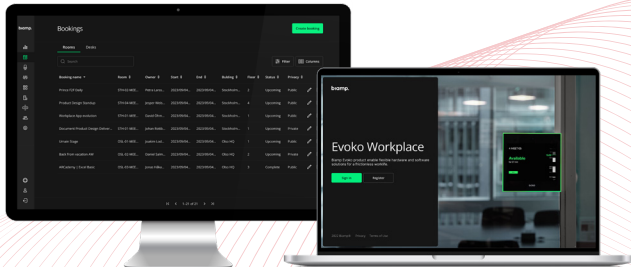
biamp.

Bookings

Create Booking

Rooms Desks

Search

Filter Columns

| Booking name | Room | Owner | Start | End | Building | Floor | Status | Privacy |
|---|---|---|---|---|---|---|---|---|
| Prince CIF Daily | STH-02-MEE... | Petra Lars... | 2023/09/04... | 2023/09/04... | Stockholm... | 2 | Upcoming | Public |
| Product Design Standup | STH-04-MEE... | Jesper Mel... | 2023/09/04... | 2023/09/04... | Stockholm... | 4 | Upcoming | Public |
| Workplace App evolution | STH-01-MEE... | David Ekm... | 2023/09/04... | 2023/09/04... | Stockholm... | 1 | Upcoming | Public |
| Document Product Design Deliver... | STH-03-MEE... | Johan Rolb... | 2023/09/04... | 2023/09/04... | Stockholm... | 3 | Upcoming | Private |
| Umeå Stage | UML-01-MEE... | Joakim Lun... | 2023/09/04... | 2023/09/04... | Umeå HQ | 1 | Upcoming | Public |
| Back from vacation fiki | UML-02-MEE... | Daniel Salm... | 2023/09/04... | 2023/09/04... | Umeå HQ | 2 | Upcoming | Public |
| ARCademy 2 Excel Book... | UML-03-MEE... | Jonas Hälla... | 2023/09/04... | 2023/09/04... | Umeå HQ | 3 | Complete | Public |

1 - 8 of 24

biamp.

Evoko Workplace

Biamp Evoko product enable flexible hardware and software solutions for a frictionless workflife.

Sign In

Register

Available

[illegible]